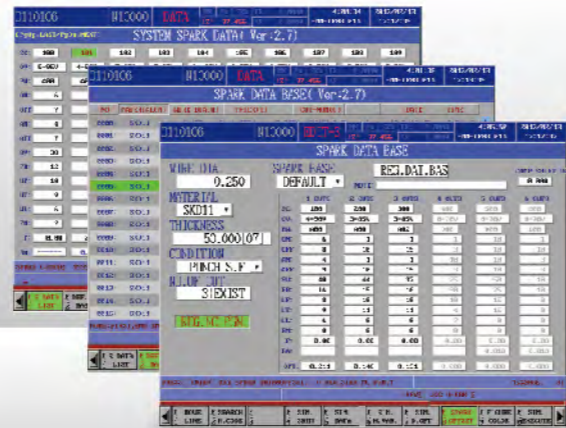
O110106 N13000 DATA

SYSTEM SPARK DATA( Ver-2.7)

100 101 102 103 104 105 106 107 108 109

O110106 N13000

SPARK DATA BASE( Ver-2.7)

O110106 N13000

SPARK DATA BASE

WIRE DIA
0.250

SPARK BASE
DEFAULT

REG.DAI.BAS

MATERIAL
SKD11

THICKNESS
50.000

CONDITION
PUNCH S.F

R.OF CUT
3|EXIST

| | 1 CUT | 2 CUT | 3 CUT | 4 CUT | 5 CUT | 6 CUT |
|---|---|---|---|---|---|---|
| PL | 101 | 250 | 301 | | | |
| OV | +50P | 3+05A | 3+05A | | | |
| PA | 005 | 000 | 002 | | | |
| ON | 6 | 3 | 3 | | | |
| OFF | 8 | 8 | 8 | | | |
| AN | 4 | 4 | 4 | | | |
| SV | 40 | 44 | 44 | | | |
| SF | 15 | 15 | 15 | | | |
| LP | 8 | 15 | 15 | | | |
| LN | 0 | 13 | 13 | | | |
| FT | 0 | 0 | 0 | | | |
| FT | 0.0C | 0.0C | 0.00 | | | |
| OFT | 0.213 | 0.14C | 0.121 | | | |